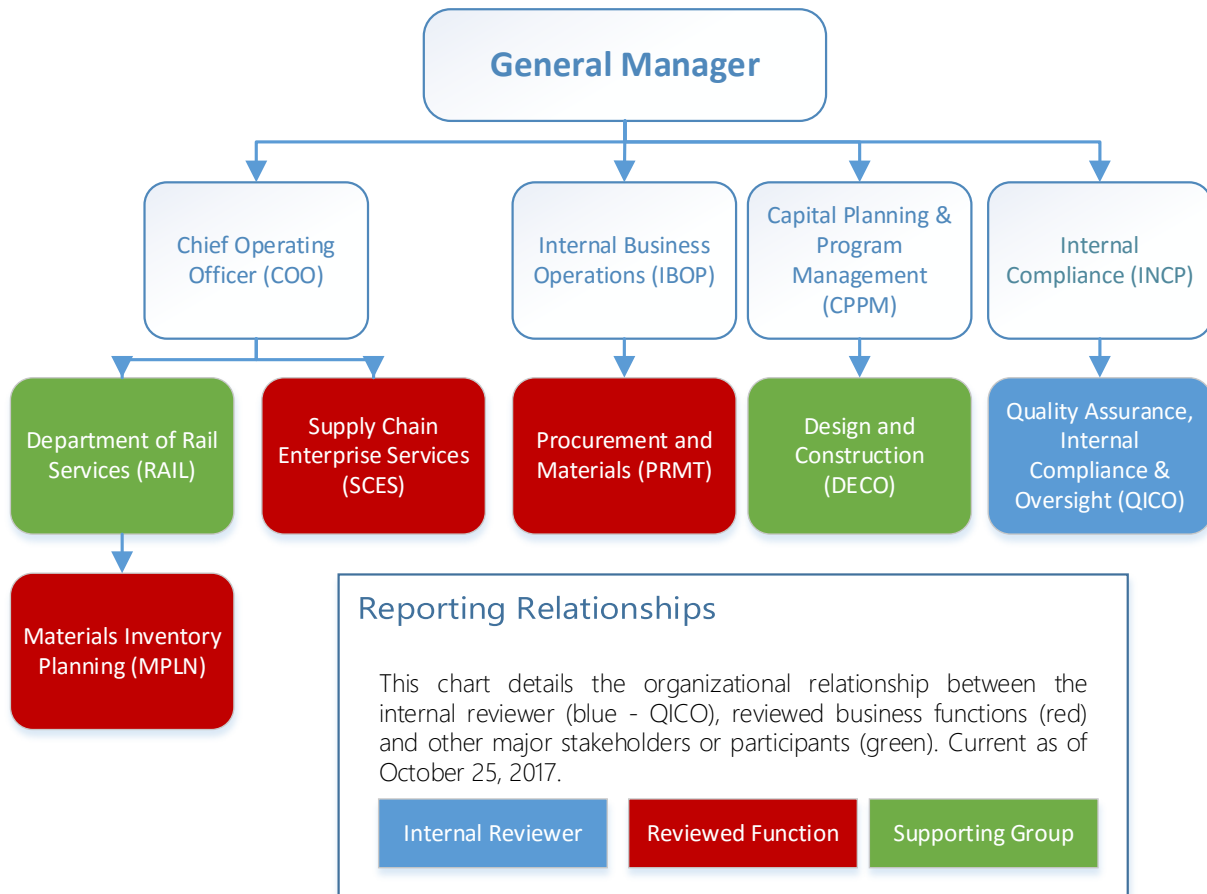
General Manager

Chief Operating Officer (COO)

Internal Business Operations (IBOP)

Capital Planning & Program Management (CPPM)

Internal Compliance (INCP)

Department of Rail Services (RAIL)

Supply Chain Enterprise Services (SCES)

Procurement and Materials (PRMT)

Design and Construction (DECO)

Quality Assurance, Internal Compliance & Oversight (QICO)

Materials Inventory Planning (MPLN)

Reporting Relationships

This chart details the organizational relationship between the internal reviewer (blue - QICO), reviewed business functions (red) and other major stakeholders or participants (green). Current as of October 25, 2017.

Internal Reviewer

Reviewed Function

Supporting Group